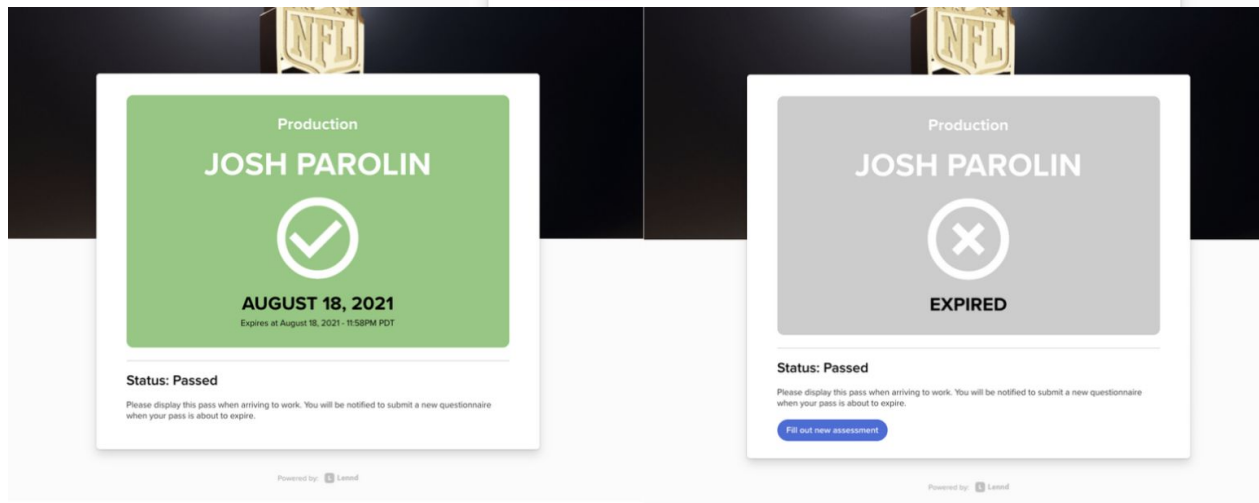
NFL

Production

JOSH PAROLIN

AUGUST 18, 2021

Expires at August 18, 2021 - 11:58PM PDT

Status: Passed

Please display this pass when arriving to work. You will be notified to submit a new questionnaire when your pass is about to expire.

Powered by: Lenrd

NFL

Production

JOSH PAROLIN

EXPIRED

Status: Passed

Please display this pass when arriving to work. You will be notified to submit a new questionnaire when your pass is about to expire.

Fill out new assessment

Powered by: Lenrd